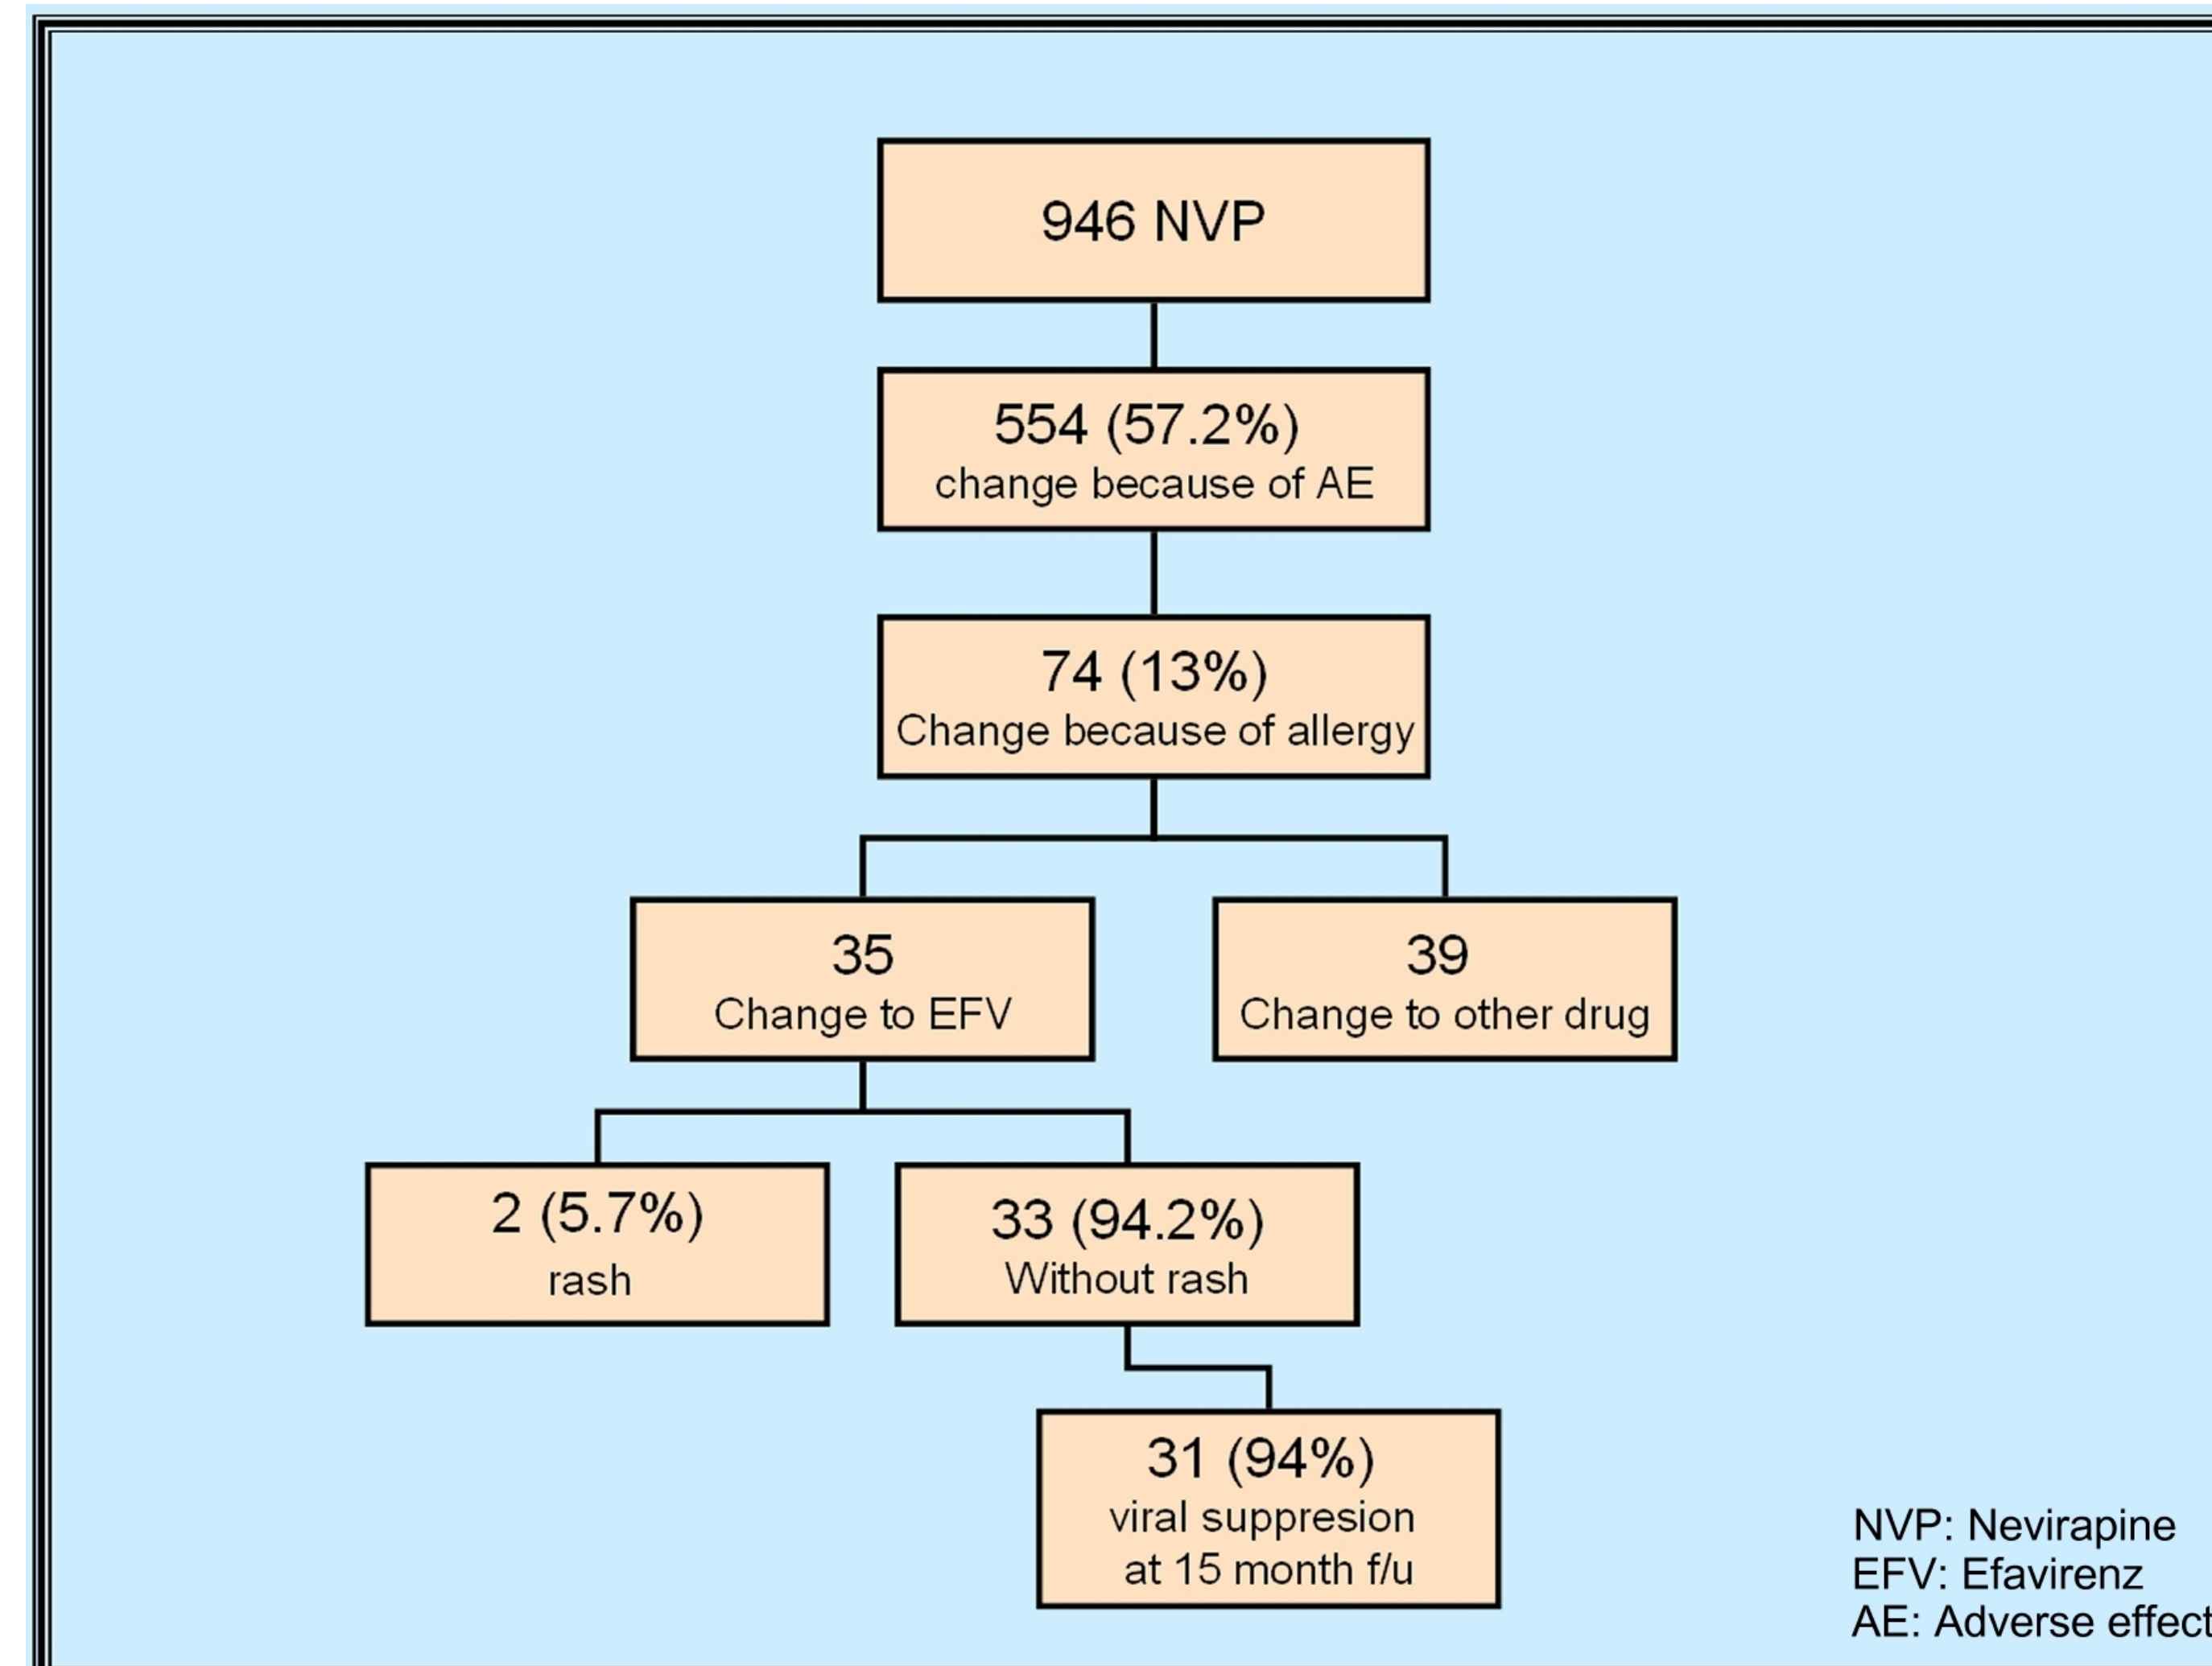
946 NVP

554 (57.2%)
change because of AE

74 (13%)
Change because of allergy

35
Change to EFV

39
Change to other drug

2 (5.7%)
rash

33 (94.2%)
Without rash

31 (94%)
viral suppresion
at 15 month f/u

NVP: Nevirapine
EFV: Efavirenz
AE: Adverse effect